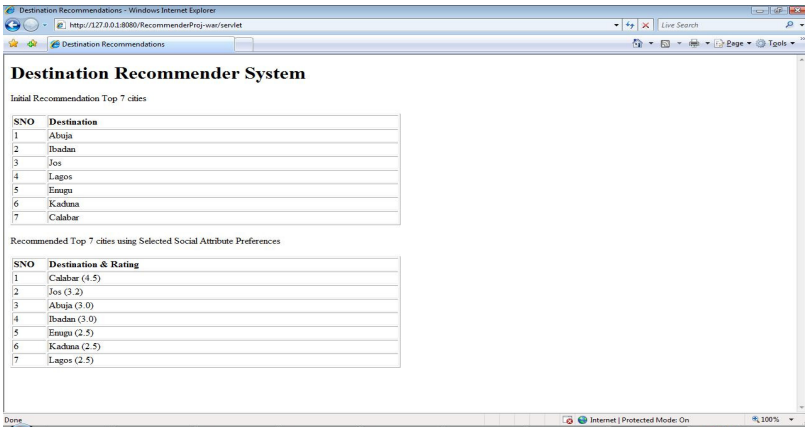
Destination Recommendations - Windows Internet Explorer

http://127.0.0.1:8080/RecommenderProj-war/servlet

Live Search

Destination Recommendations

Page ▾ Tools ▾

# Destination Recommender System

Initial Recommendation Top 7 cities

| SNO | Destination |
|---|---|
| 1 | Abuja |
| 2 | Ibadan |
| 3 | Jos |
| 4 | Lagos |
| 5 | Enugu |
| 6 | Kaduna |
| 7 | Calabar |

Recommended Top 7 cities using Selected Social Attribute Preferences

| SNO | Destination & Rating |
|---|---|
| 1 | Calabar (4.5) |
| 2 | Jos (3.2) |
| 3 | Abuja (3.0) |
| 4 | Ibadan (3.0) |
| 5 | Enugu (2.5) |
| 6 | Kaduna (2.5) |
| 7 | Lagos (2.5) |

Done

Internet | Protected Mode: On

100%